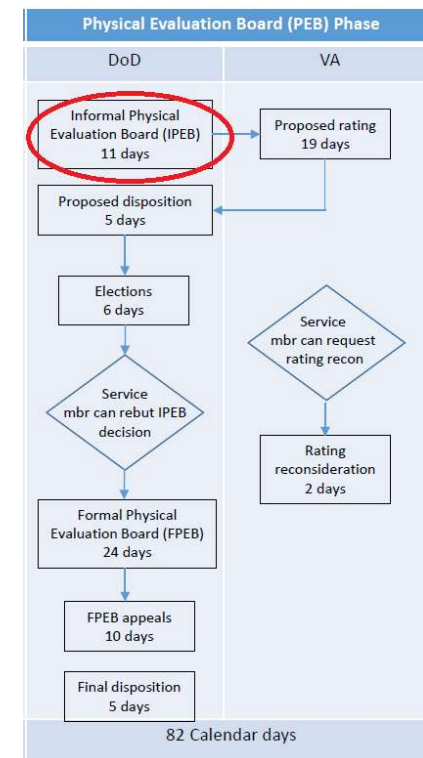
Physical Evaluation Board (PEB) Phase

DoD

VA

Informal Physical Evaluation Board (IPEB) 11 days

Proposed rating 19 days

Proposed disposition 5 days

Elections 6 days

Service mbr can request rating recon

Service mbr can rebut IPEB decision

Rating reconsideration 2 days

Formal Physical Evaluation Board (FPEB) 24 days

FPEB appeals 10 days

Final disposition 5 days

82 Calendar days